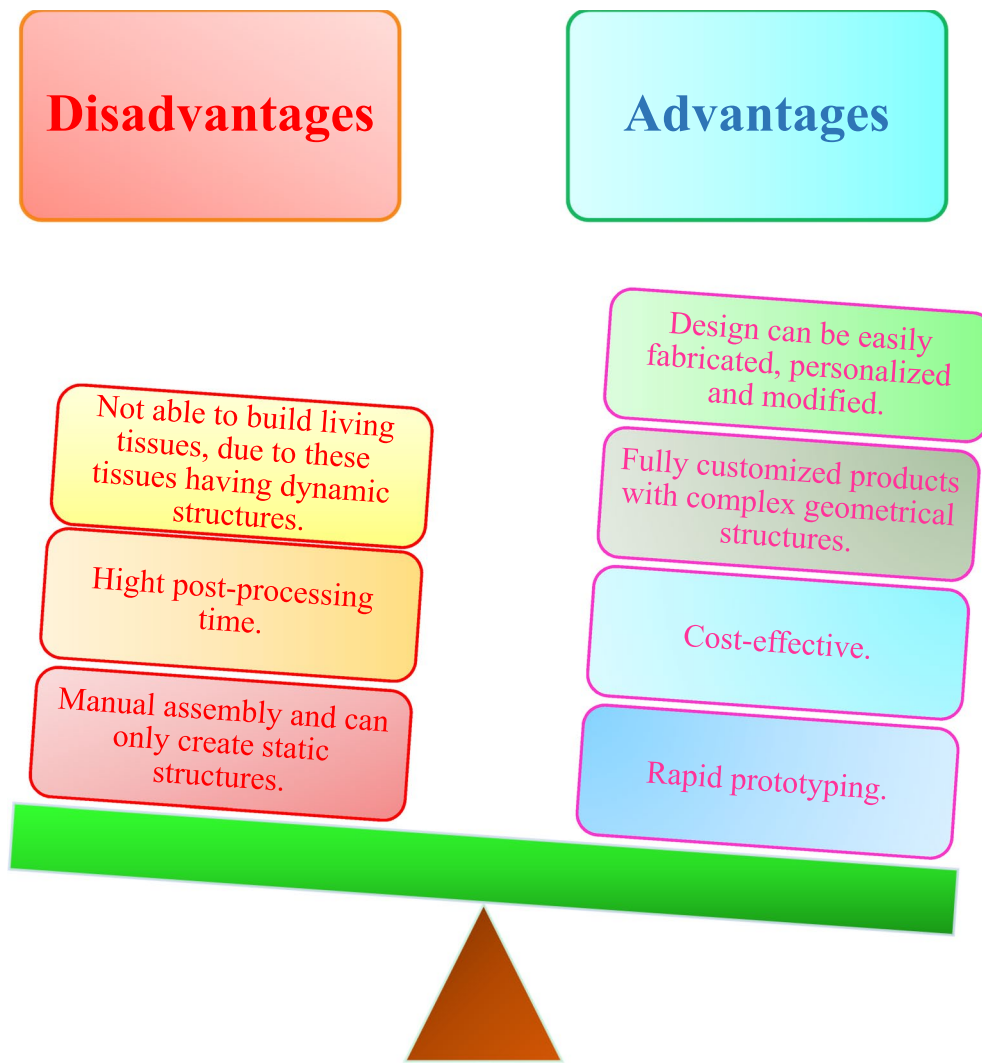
Disadvantages

Advantages

Not able to build living tissues, due to these tissues having dynamic structures.

Hight post-processing time.

Manual assembly and can only create static structures.

Design can be easily fabricated, personalized and modified.

Fully customized products with complex geometrical structures.

Cost-effective.

Rapid prototyping.